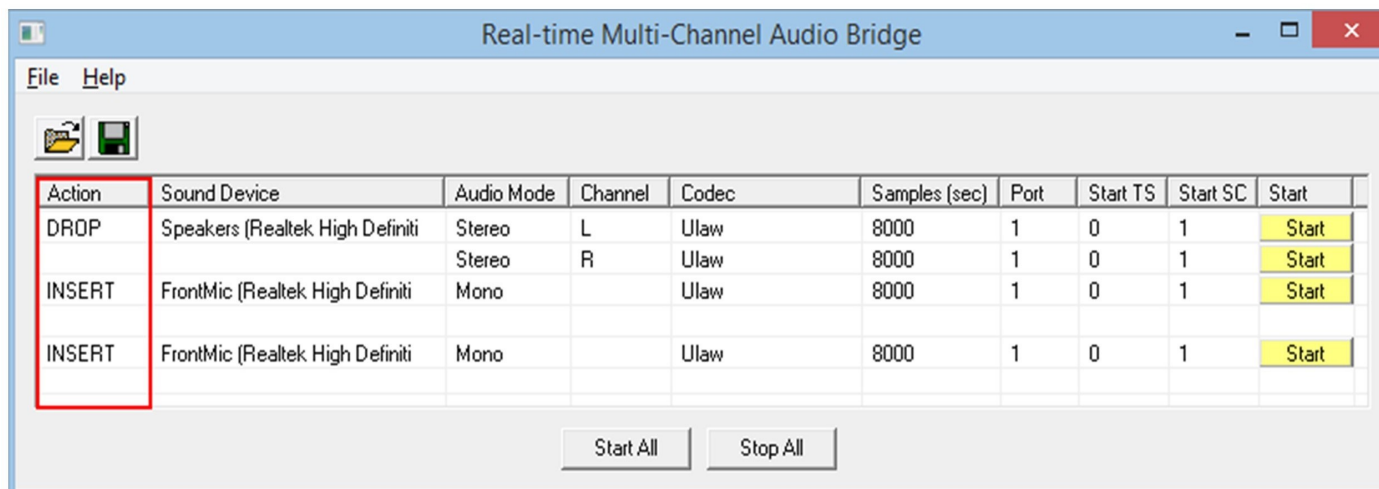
Real-time Multi-Channel Audio Bridge

File Help

| Action | Sound Device | Audio Mode | Channel | Codec | Samples (sec) | Port | Start TS | Start SC | Start |
|---|---|---|---|---|---|---|---|---|---|
| DROP | Speakers (Realtek High Definiti | Stereo | L | Ulaw | 8000 | 1 | 0 | 1 | Start |
| | | Stereo | R | Ulaw | 8000 | 1 | 0 | 1 | Start |
| INSERT | FrontMic (Realtek High Definiti | Mono | | Ulaw | 8000 | 1 | 0 | 1 | Start |
| | | | | | | | | | |
| INSERT | FrontMic (Realtek High Definiti | Mono | | Ulaw | 8000 | 1 | 0 | 1 | Start |

Start All Stop All